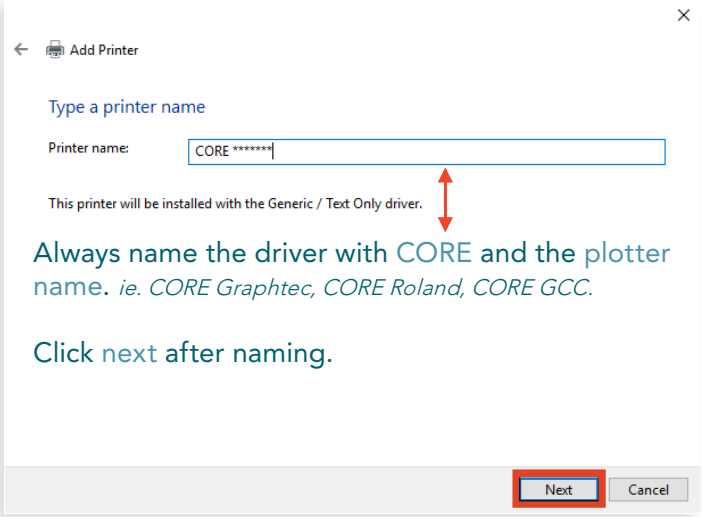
Add Printer

Type a printer name

Printer name: CORE *******

This printer will be installed with the Generic / Text Only driver.

Always name the driver with CORE and the plotter name. ie. CORE Graphtec, CORE Roland, CORE GCC.

Click next after naming.

Next Cancel